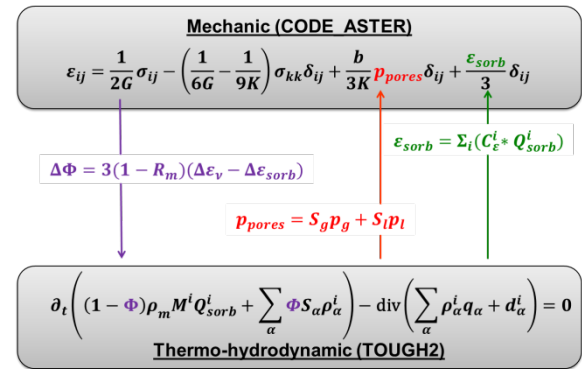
Mechanic (CODE_ASTER)

$\varepsilon_{ij} = \frac{1}{2G}\sigma_{ij} - \left(\frac{1}{6G} - \frac{1}{9K}\right)\sigma_{kk}\delta_{ij} + \frac{b}{3K}p_{pores}\delta_{ij} + \frac{\varepsilon_{sorb}}{3}\delta_{ij}$

$\varepsilon_{sorb} = \Sigma_i(C_\varepsilon^i * Q_{sorb}^i)$

$\Delta\Phi = 3(1 - R_m)(\Delta\varepsilon_v - \Delta\varepsilon_{sorb})$

$p_{pores} = S_g p_g + S_l p_l$

$\partial_t\left((1-\Phi)\rho_m M^i Q_{sorb}^i + \sum_\alpha \Phi S_\alpha \rho_\alpha^i\right) - \mathrm{div}\left(\sum_\alpha \rho_\alpha^i q_\alpha + d_\alpha^i\right) = 0$

Thermo-hydrodynamic (TOUGH2)